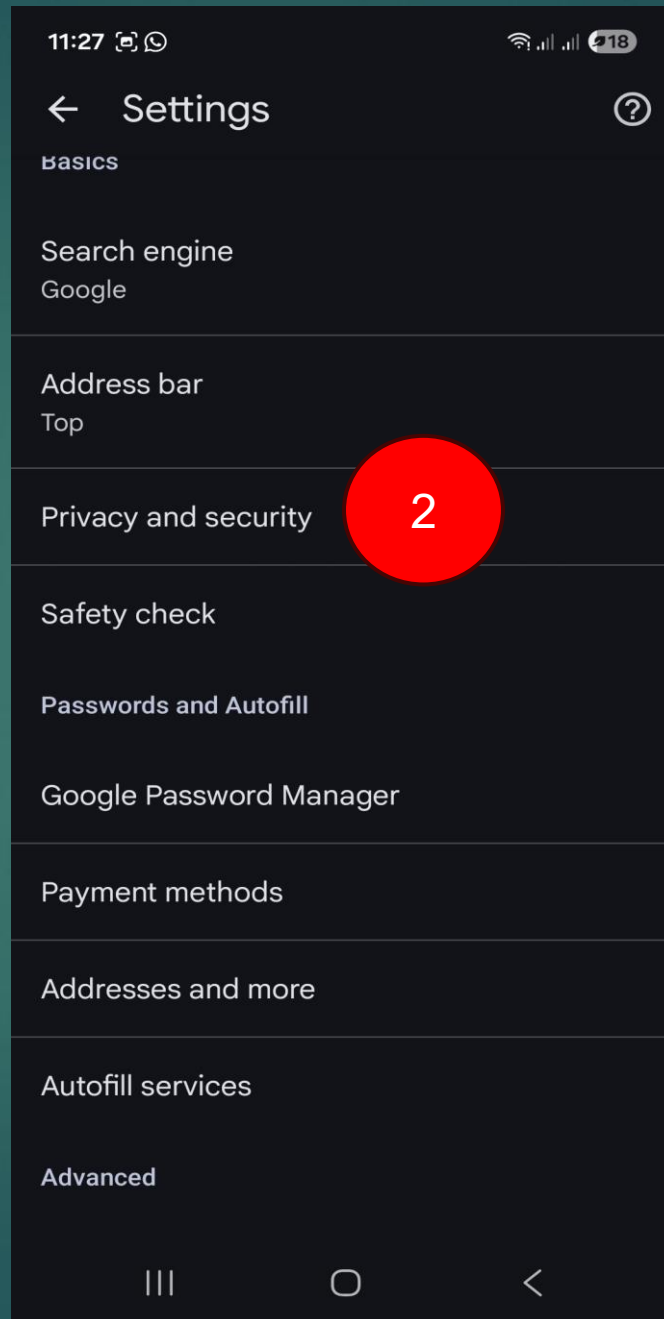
11:27 18

Settings

Basics

Search engine
Google

Address bar
Top

Privacy and security

2

Safety check

Passwords and Autofill

Google Password Manager

Payment methods

Addresses and more

Autofill services

Advanced